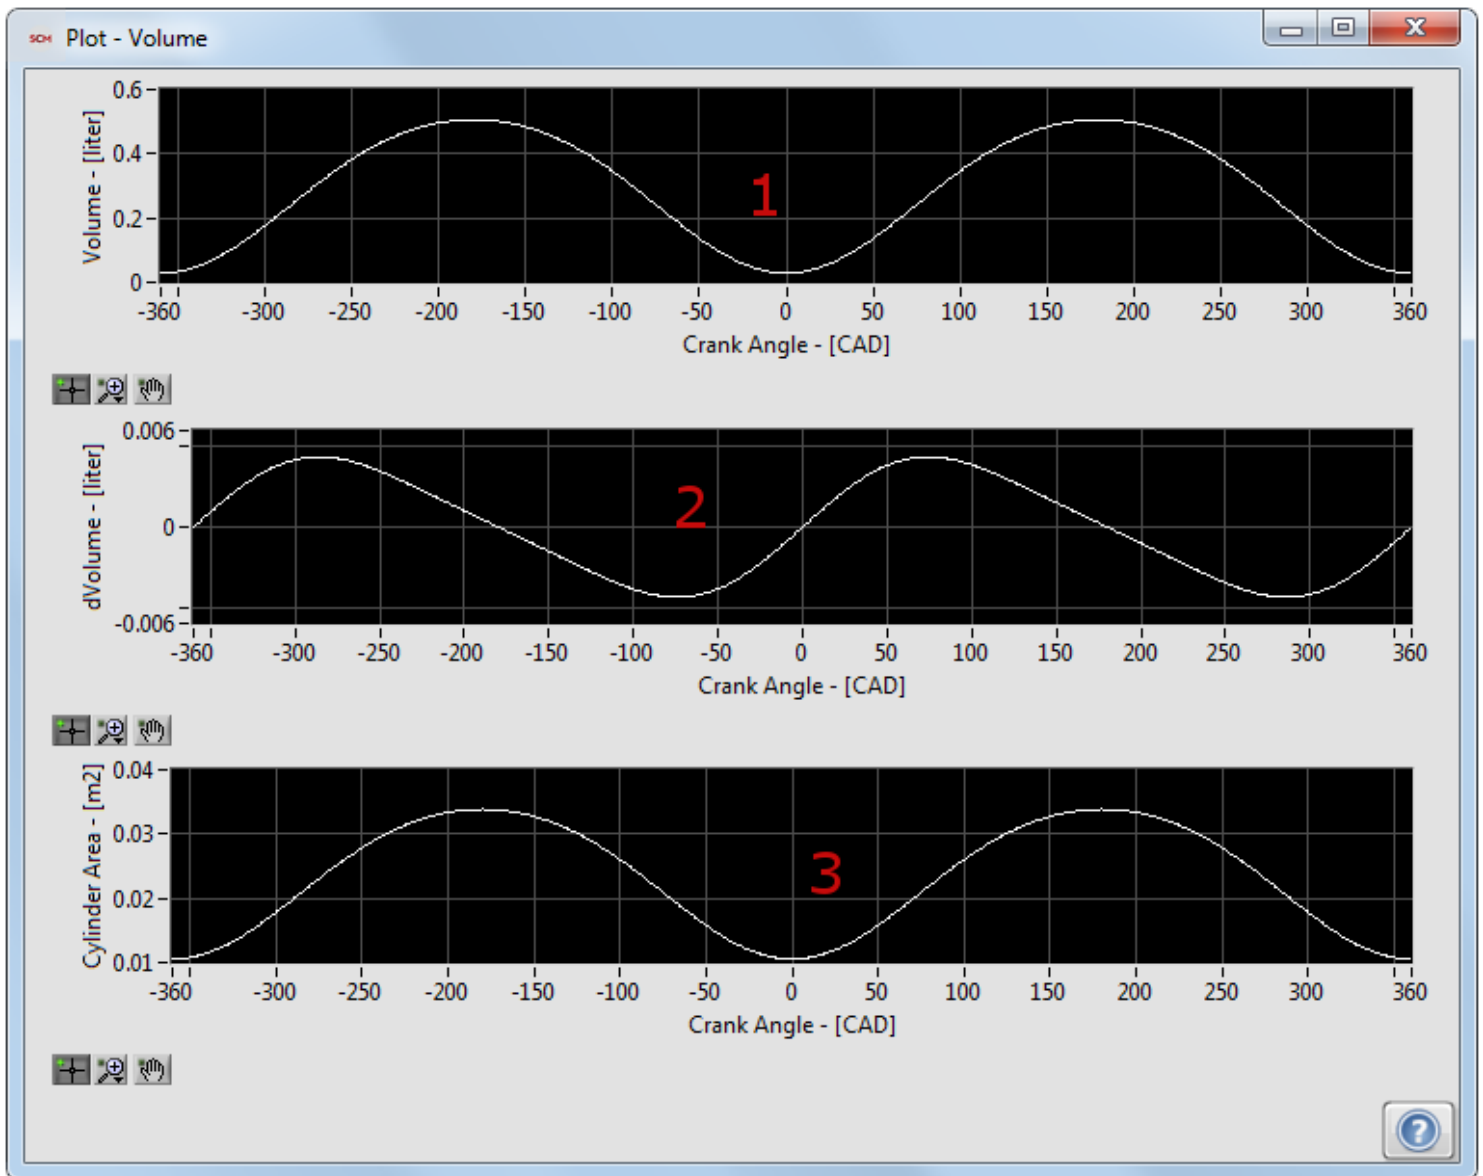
SCH Plot - Volume

Volume - [liter]
0.6
0.4
0.2
0
1
-360 -300 -250 -200 -150 -100 -50 0 50 100 150 200 250 300 360
Crank Angle - [CAD]

dVolume - [liter]
0.006
0
-0.006
2
-360 -300 -250 -200 -150 -100 -50 0 50 100 150 200 250 300 360
Crank Angle - [CAD]

Cylinder Area - [m2]
0.04
0.03
0.02
0.01
3
-360 -300 -250 -200 -150 -100 -50 0 50 100 150 200 250 300 360
Crank Angle - [CAD]

?